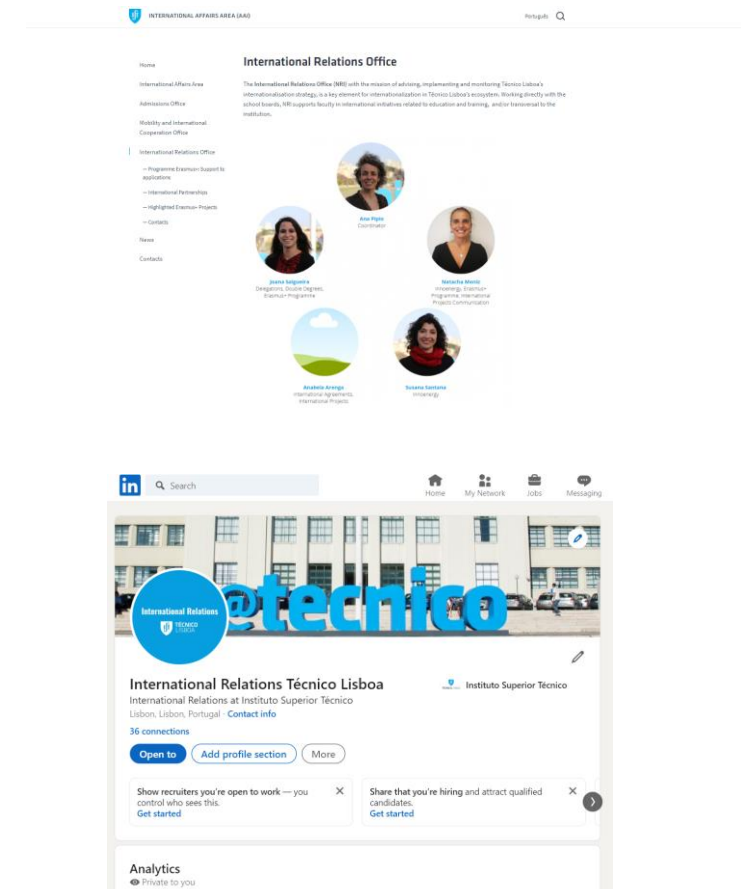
INTERNATIONAL AFFAIRS AREA (AAI)

Português

Home

International Affairs Area

Admissions Office

Mobility and International Cooperation Office

International Relations Office

— Programme Erasmus+ Support to applications

— International Partnerships

— Highlighted Erasmus+ Projects

— Contacts

News

Contacts

International Relations Office

The International Relations Office (NRI) with the mission of advising, implementing and monitoring Técnico Lisboa's internationalisation strategy, is a key element for internationalization in Técnico Lisboa's ecosystem. Working directly with the school boards, NRI supports faculty in international initiatives related to education and training, and/or transversal to the institution.

Ana Pipio
Coordinator

Joana Salgueiro
Delegations, Double Degrees, Erasmus+ Programme

Natacha Moniz
Innoenergy, Erasmus+ Programme, International Projects Communication

Anabela Arenga
International Agreements, International Projects

Susana Santana
Innoenergy

in Search

Home My Network Jobs Messaging

International Relations
TÉCNICO LISBOA

@tecnico

International Relations Técnico Lisboa

Instituto Superior Técnico

International Relations at Instituto Superior Técnico

Lisbon, Lisbon, Portugal · Contact info

36 connections

Open to Add profile section More

Show recruiters you're open to work — you control who sees this.
Get started

Share that you're hiring and attract qualified candidates.
Get started

Analytics
Private to you